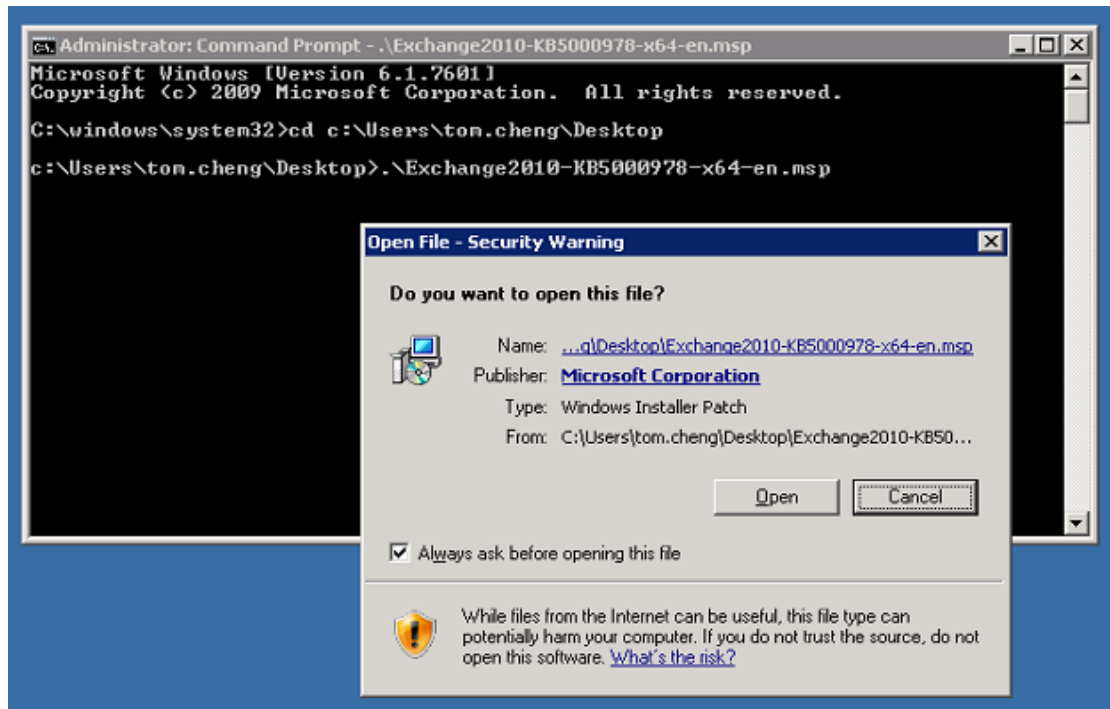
Administrator: Command Prompt - .\Exchange2010-KB5000978-x64-en.msp

Microsoft Windows [Version 6.1.7601]
Copyright (c) 2009 Microsoft Corporation. All rights reserved.

C:\windows\system32>cd c:\Users\tom.cheng\Desktop

c:\Users\tom.cheng\Desktop>.\Exchange2010-KB5000978-x64-en.msp

Open File - Security Warning

Do you want to open this file?

Name: ...g\Desktop\Exchange2010-KB5000978-x64-en.msp

Publisher: Microsoft Corporation

Type: Windows Installer Patch

From: C:\Users\tom.cheng\Desktop\Exchange2010-KB50...

Open

Cancel

Always ask before opening this file

While files from the Internet can be useful, this file type can potentially harm your computer. If you do not trust the source, do not open this software. What's the risk?